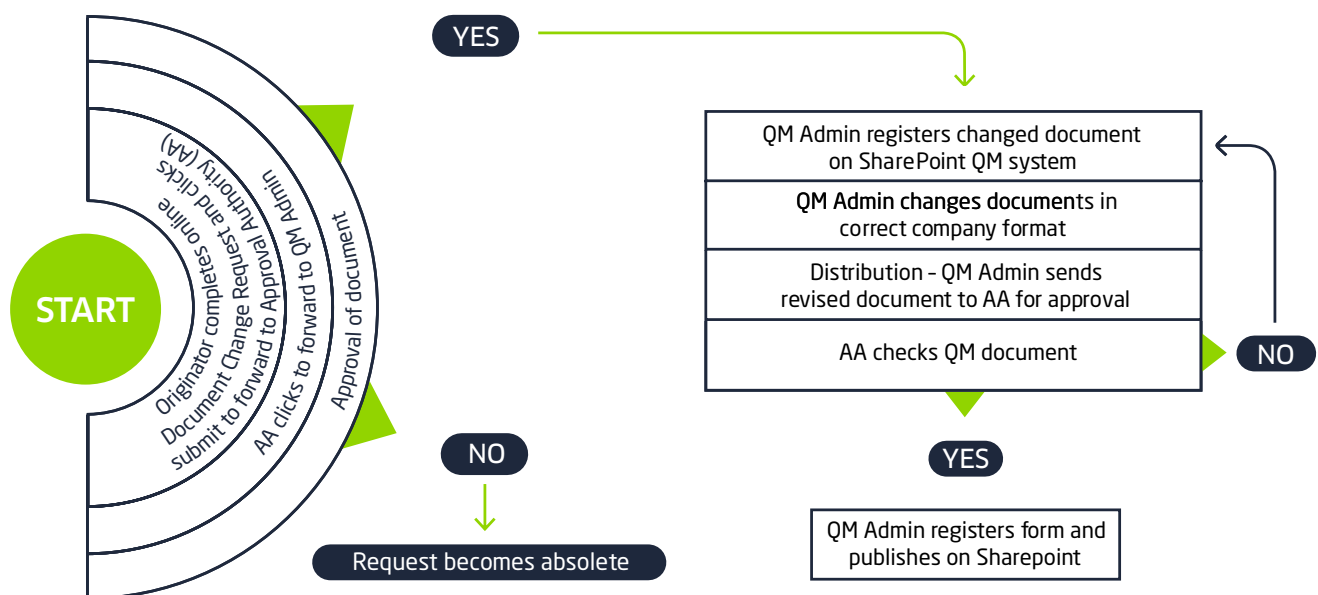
START

Originator completes online Document Change Request and clicks submit to forward to Approval Authority (AA)

AA clicks to forward to QM Admin

Approval of document

YES

QM Admin registers changed document on SharePoint QM system

QM Admin changes documents in correct company format

Distribution - QM Admin sends revised document to AA for approval

AA checks QM document

NO

YES

QM Admin registers form and publishes on Sharepoint

NO

Request becomes absolete